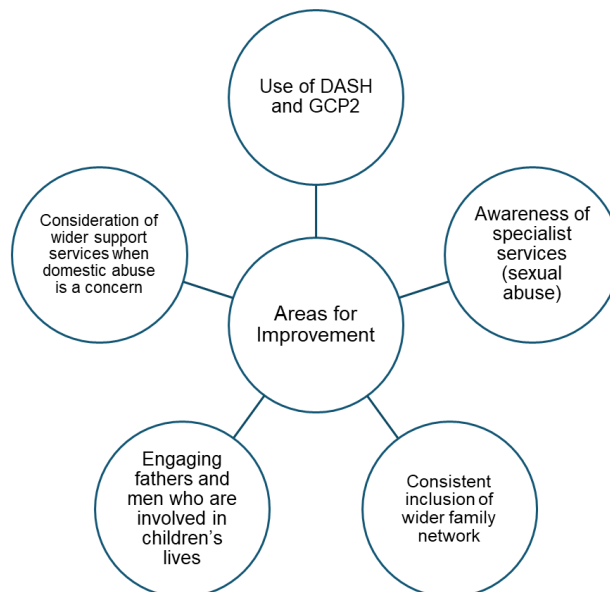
Use of DASH and GCP2

Consideration of wider support services when domestic abuse is a concern

Areas for Improvement

Awareness of specialist services (sexual abuse)

Engaging fathers and men who are involved in children's lives

Consistent inclusion of wider family network